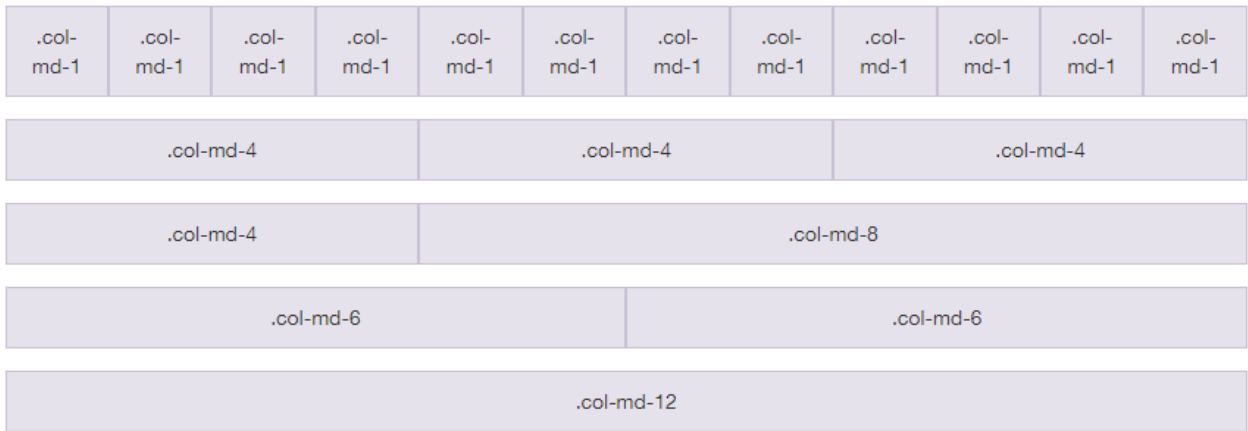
| .col-md-1 | .col-md-1 | .col-md-1 | .col-md-1 | .col-md-1 | .col-md-1 | .col-md-1 | .col-md-1 | .col-md-1 | .col-md-1 | .col-md-1 | .col-md-1 |
|---|---|---|---|---|---|---|---|---|---|---|---|

| .col-md-4 | .col-md-4 | .col-md-4 |
|---|---|---|

| .col-md-4 | .col-md-8 |
|---|---|

| .col-md-6 | .col-md-6 |
|---|---|

| .col-md-12 |
|---|